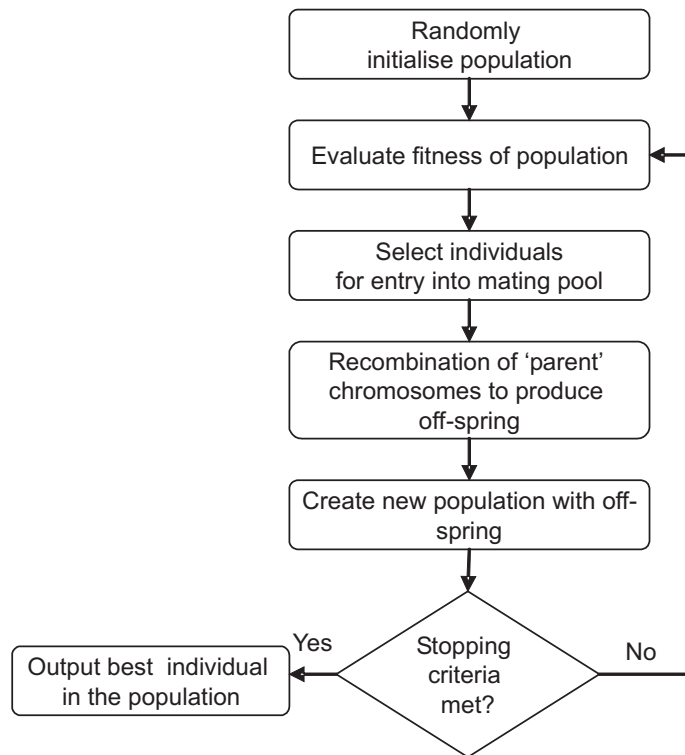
Randomly initialise population

Evaluate fitness of population

Select individuals for entry into mating pool

Recombination of 'parent' chromosomes to produce off-spring

Create new population with off-spring

Stopping criteria met?

Yes

No

Output best individual in the population